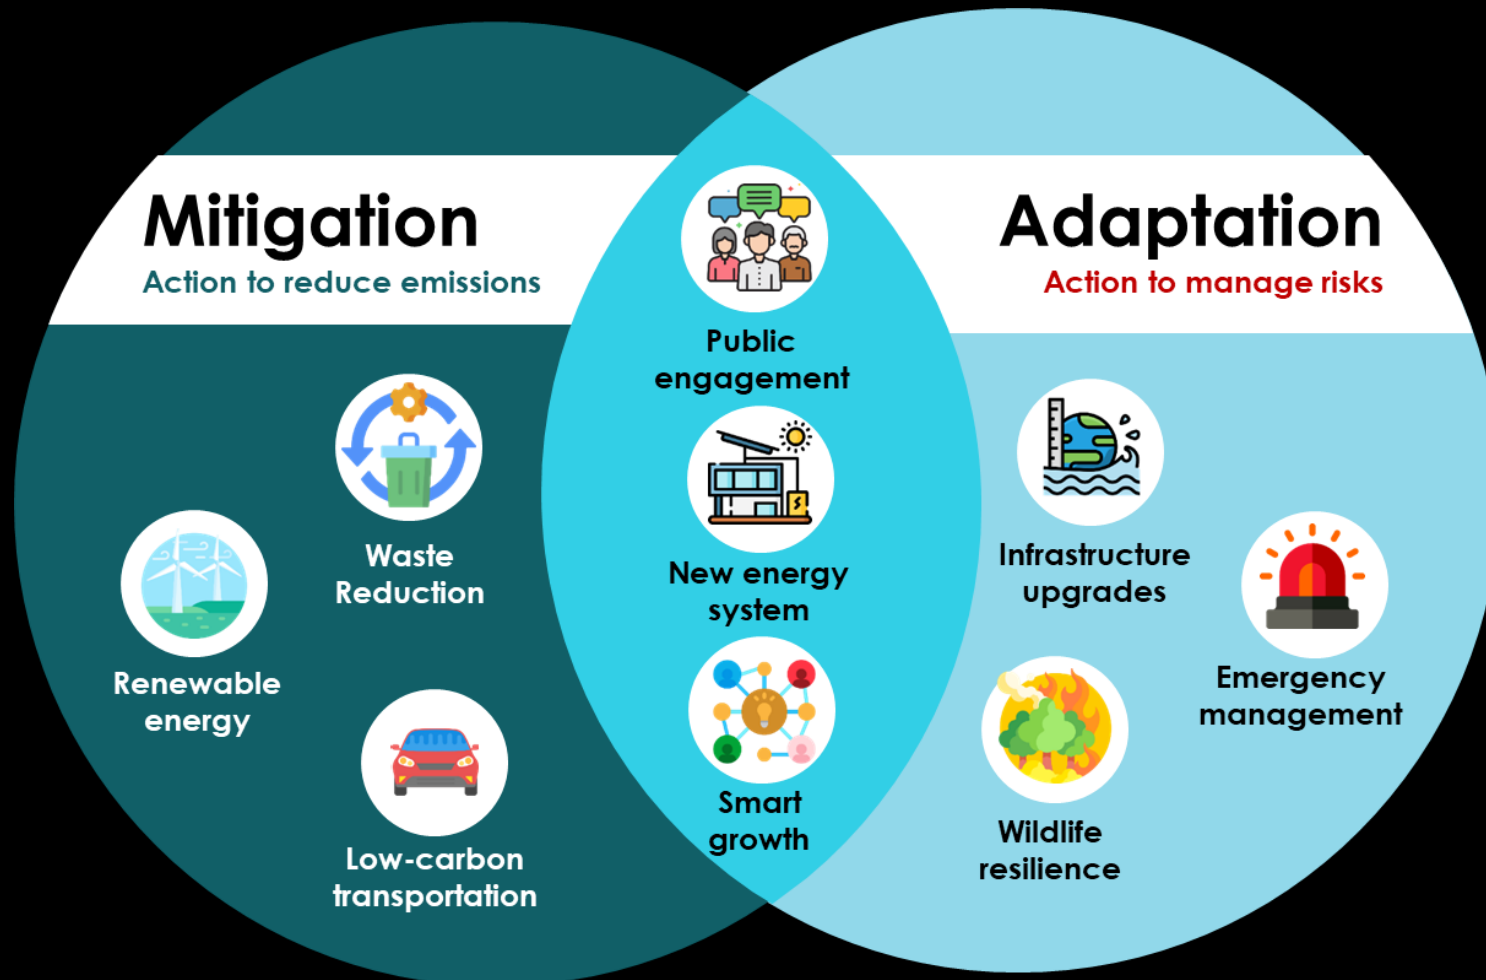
Mitigation
Action to reduce emissions

Waste Reduction

Renewable energy

Low-carbon transportation

Public engagement

New energy system

Smart growth

Adaptation
Action to manage risks

Infrastructure upgrades

Emergency management

Wildlife resilience